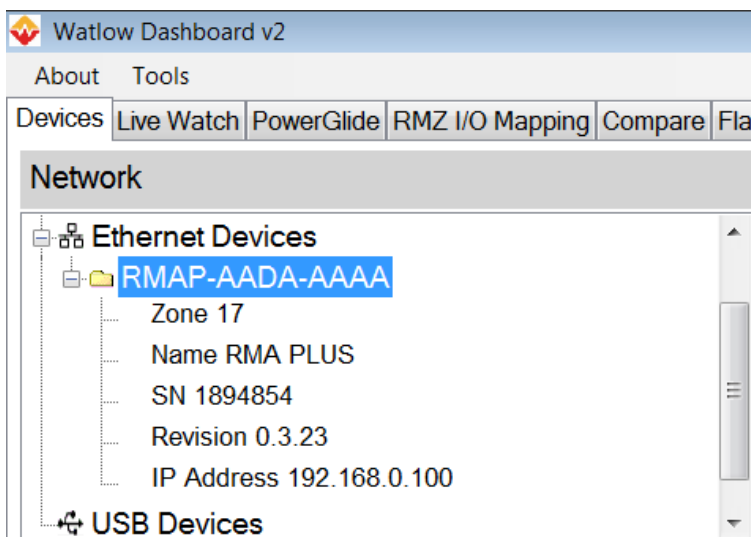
Watlow Dashboard v2

About Tools

Devices Live Watch PowerGlide RMZ I/O Mapping Compare Fla

Network

Ethernet Devices
RMAP-AADA-AAAA
Zone 17
Name RMA PLUS
SN 1894854
Revision 0.3.23
IP Address 192.168.0.100
USB Devices